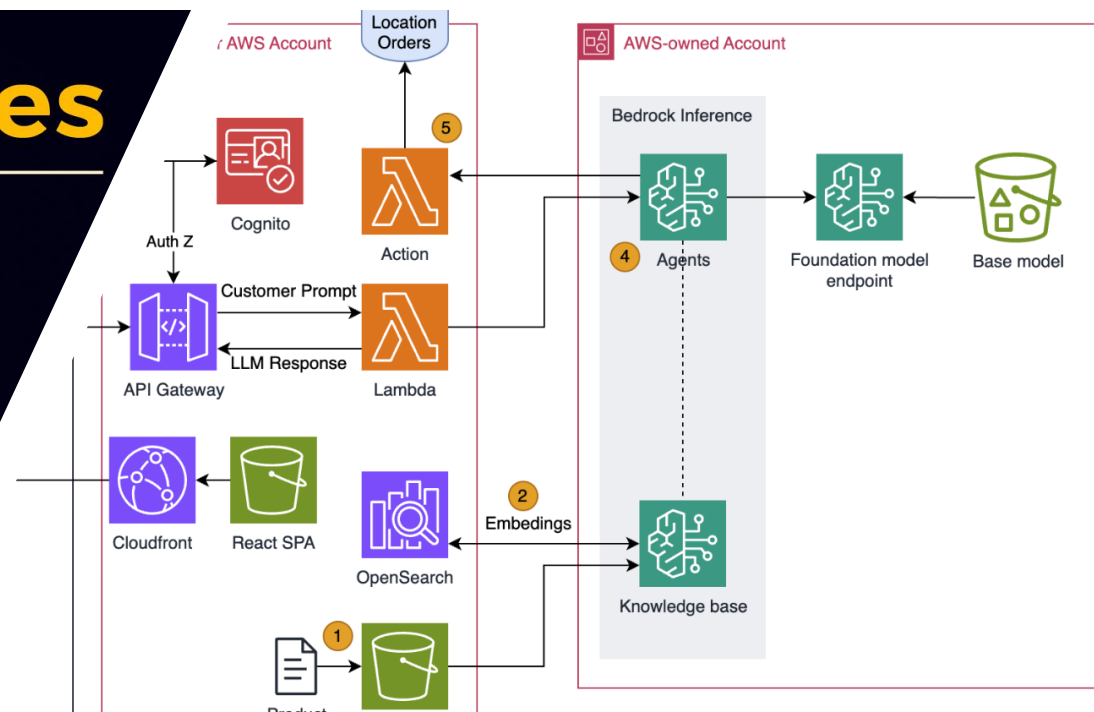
es

r AWS Account

Location Orders

AWS-owned Account

Bedrock Inference

5

Cognito

Action

Agents

4

Foundation model endpoint

Base model

Auth Z

Customer Prompt

LLM Response

API Gateway

Lambda

Cloudfront

React SPA

2

Embedings

OpenSearch

Knowledge base

1

Product